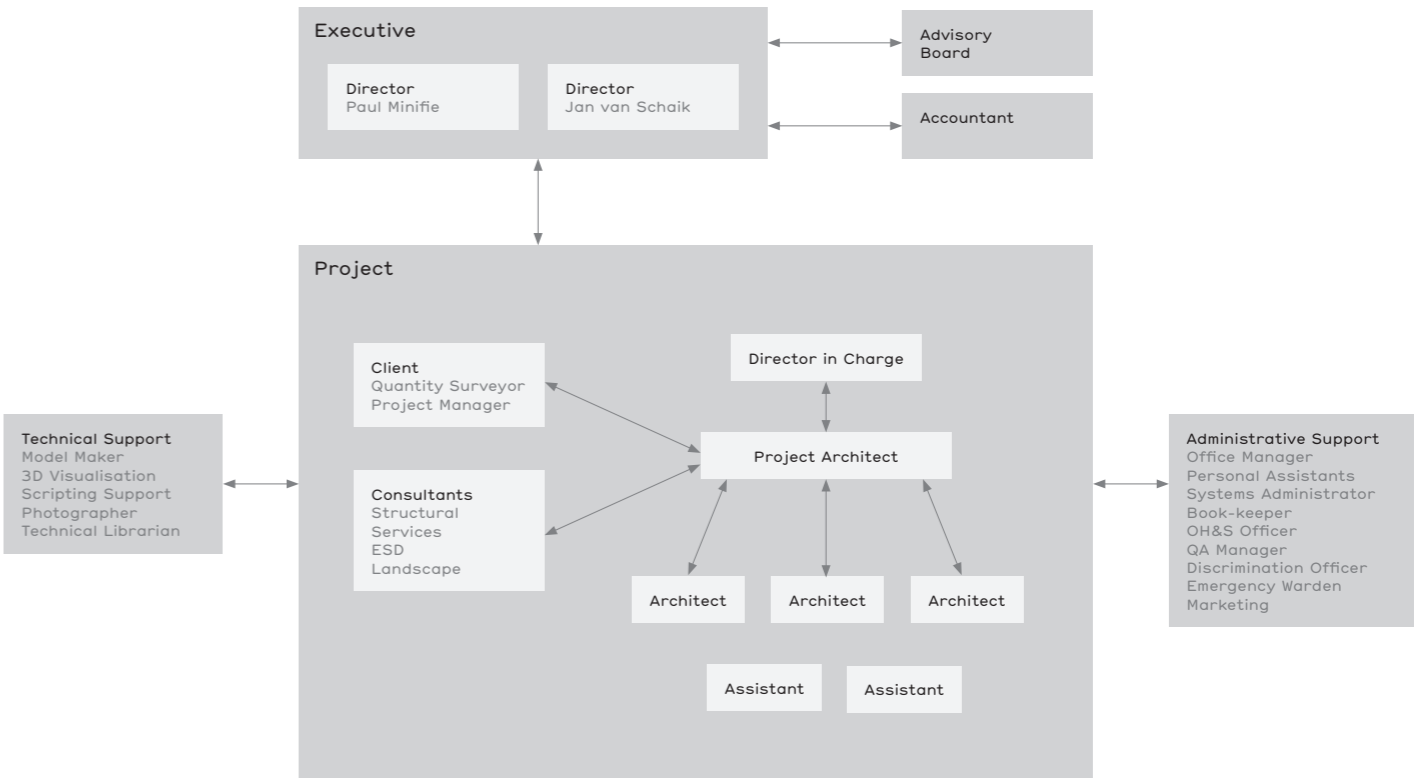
Executive

Director
Paul Minifie

Director
Jan van Schaik

Advisory Board

Accountant

Project

Client
Quantity Surveyor
Project Manager

Director in Charge

Technical Support
Model Maker
3D Visualisation
Scripting Support
Photographer
Technical Librarian

Project Architect

Administrative Support
Office Manager
Personal Assistants
Systems Administrator
Book-keeper
OH&S Officer
QA Manager
Discrimination Officer
Emergency Warden
Marketing

Consultants
Structural
Services
ESD
Landscape

Architect

Architect

Architect

Assistant

Assistant